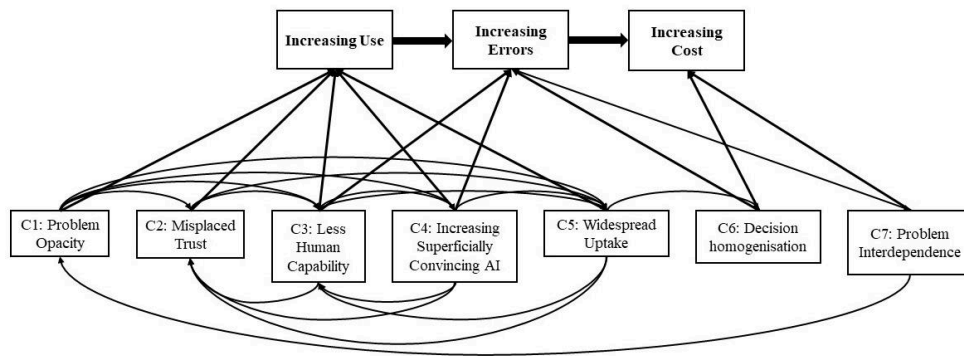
Increasing Use

Increasing Errors

Increasing Cost

C1: Problem Opacity

C2: Misplaced Trust

C3: Less Human Capability

C4: Increasing Superficially Convincing AI

C5: Widespread Uptake

C6: Decision homogenisation

C7: Problem Interdependence